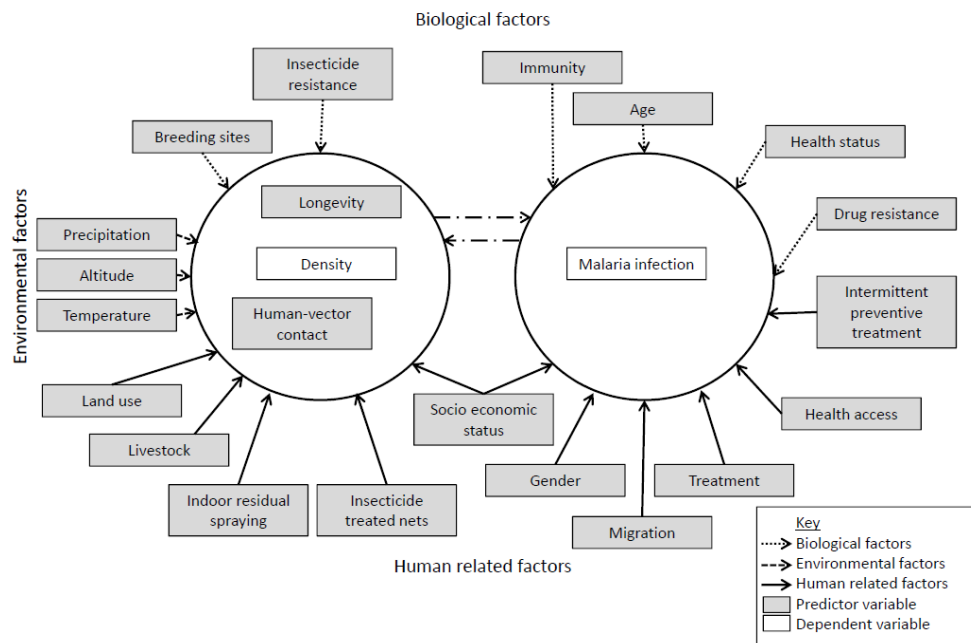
Biological factors

Insecticide resistance

Immunity

Age

Breeding sites

Health status

Drug resistance

Environmental factors

Precipitation

Altitude

Temperature

Longevity

Density

Human-vector contact

Malaria infection

Intermittent preventive treatment

Land use

Livestock

Socio economic status

Health access

Indoor residual spraying

Insecticide treated nets

Gender

Treatment

Migration

Human related factors

Key
Biological factors
Environmental factors
Human related factors
Predictor variable
Dependent variable